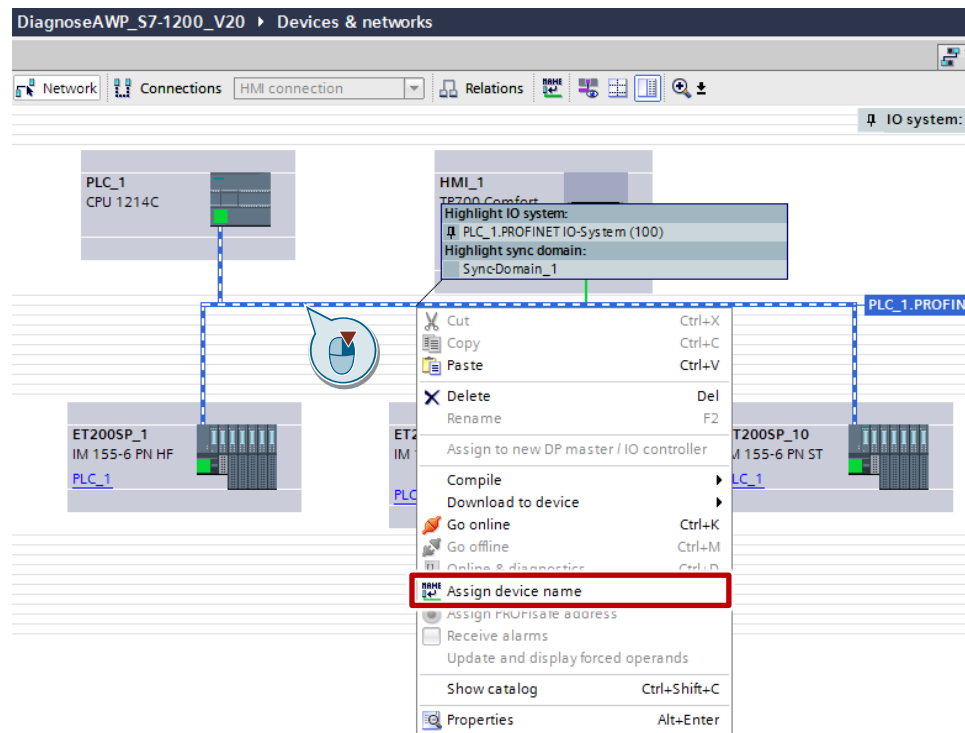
DiagnoseAWP_S7-1200_V20 ▸ Devices & networks

Network | Connections | HMI connection | Relations

IO system:

PLC_1
CPU 1214C

HMI_1
TP700 Comfort

Highlight IO system:
PLC_1.PROFINET IO-System (100)
Highlight sync domain:
Sync-Domain_1

PLC_1.PROFIN

ET200SP_1
IM 155-6 PN HF
PLC_1

ET2
IM 1
PLC

ET200SP_10
IM 155-6 PN ST
PLC_1

Cut Ctrl+X
Copy Ctrl+C
Paste Ctrl+V
Delete Del
Rename F2
Assign to new DP master / IO controller
Compile
Download to device
Go online Ctrl+K
Go offline Ctrl+M
Online & diagnostics Ctrl+D
Assign device name
Assign PROFIsafe address
Receive alarms
Update and display forced operands
Show catalog Ctrl+Shift+C
Properties Alt+Enter